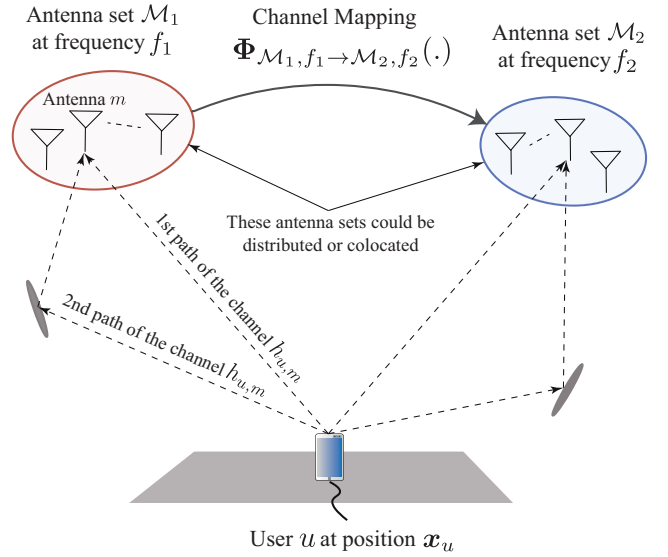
Antenna set $\mathcal{M}_1$ at frequency $f_1$

Channel Mapping $\mathbf{\Phi}_{\mathcal{M}_1,f_1\rightarrow\mathcal{M}_2,f_2}(.)$

Antenna set $\mathcal{M}_2$ at frequency $f_2$

Antenna $m$

These antenna sets could be distributed or colocated

1st path of the channel $h_{u,m}$

2nd path of the channel $h_{u,m}$

User $u$ at position $\boldsymbol{x}_u$